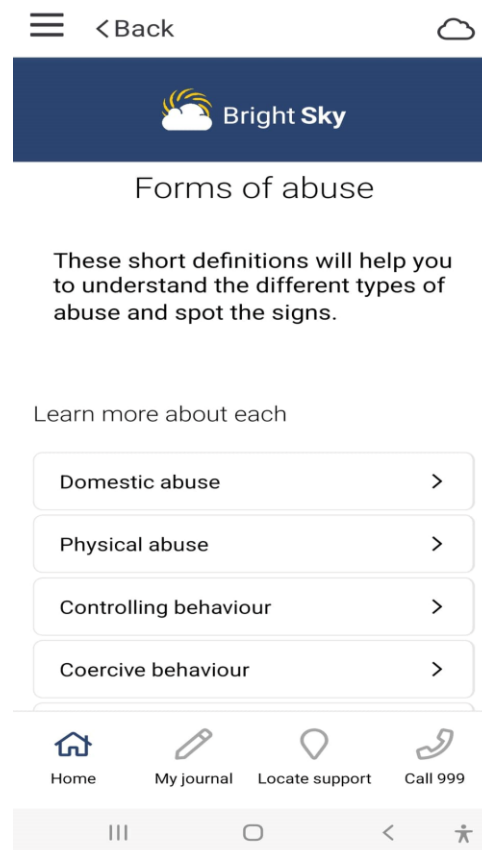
< Back

Bright Sky

Forms of abuse

These short definitions will help you to understand the different types of abuse and spot the signs.

Learn more about each

Domestic abuse >

Physical abuse >

Controlling behaviour >

Coercive behaviour >

Home
My journal
Locate support
Call 999